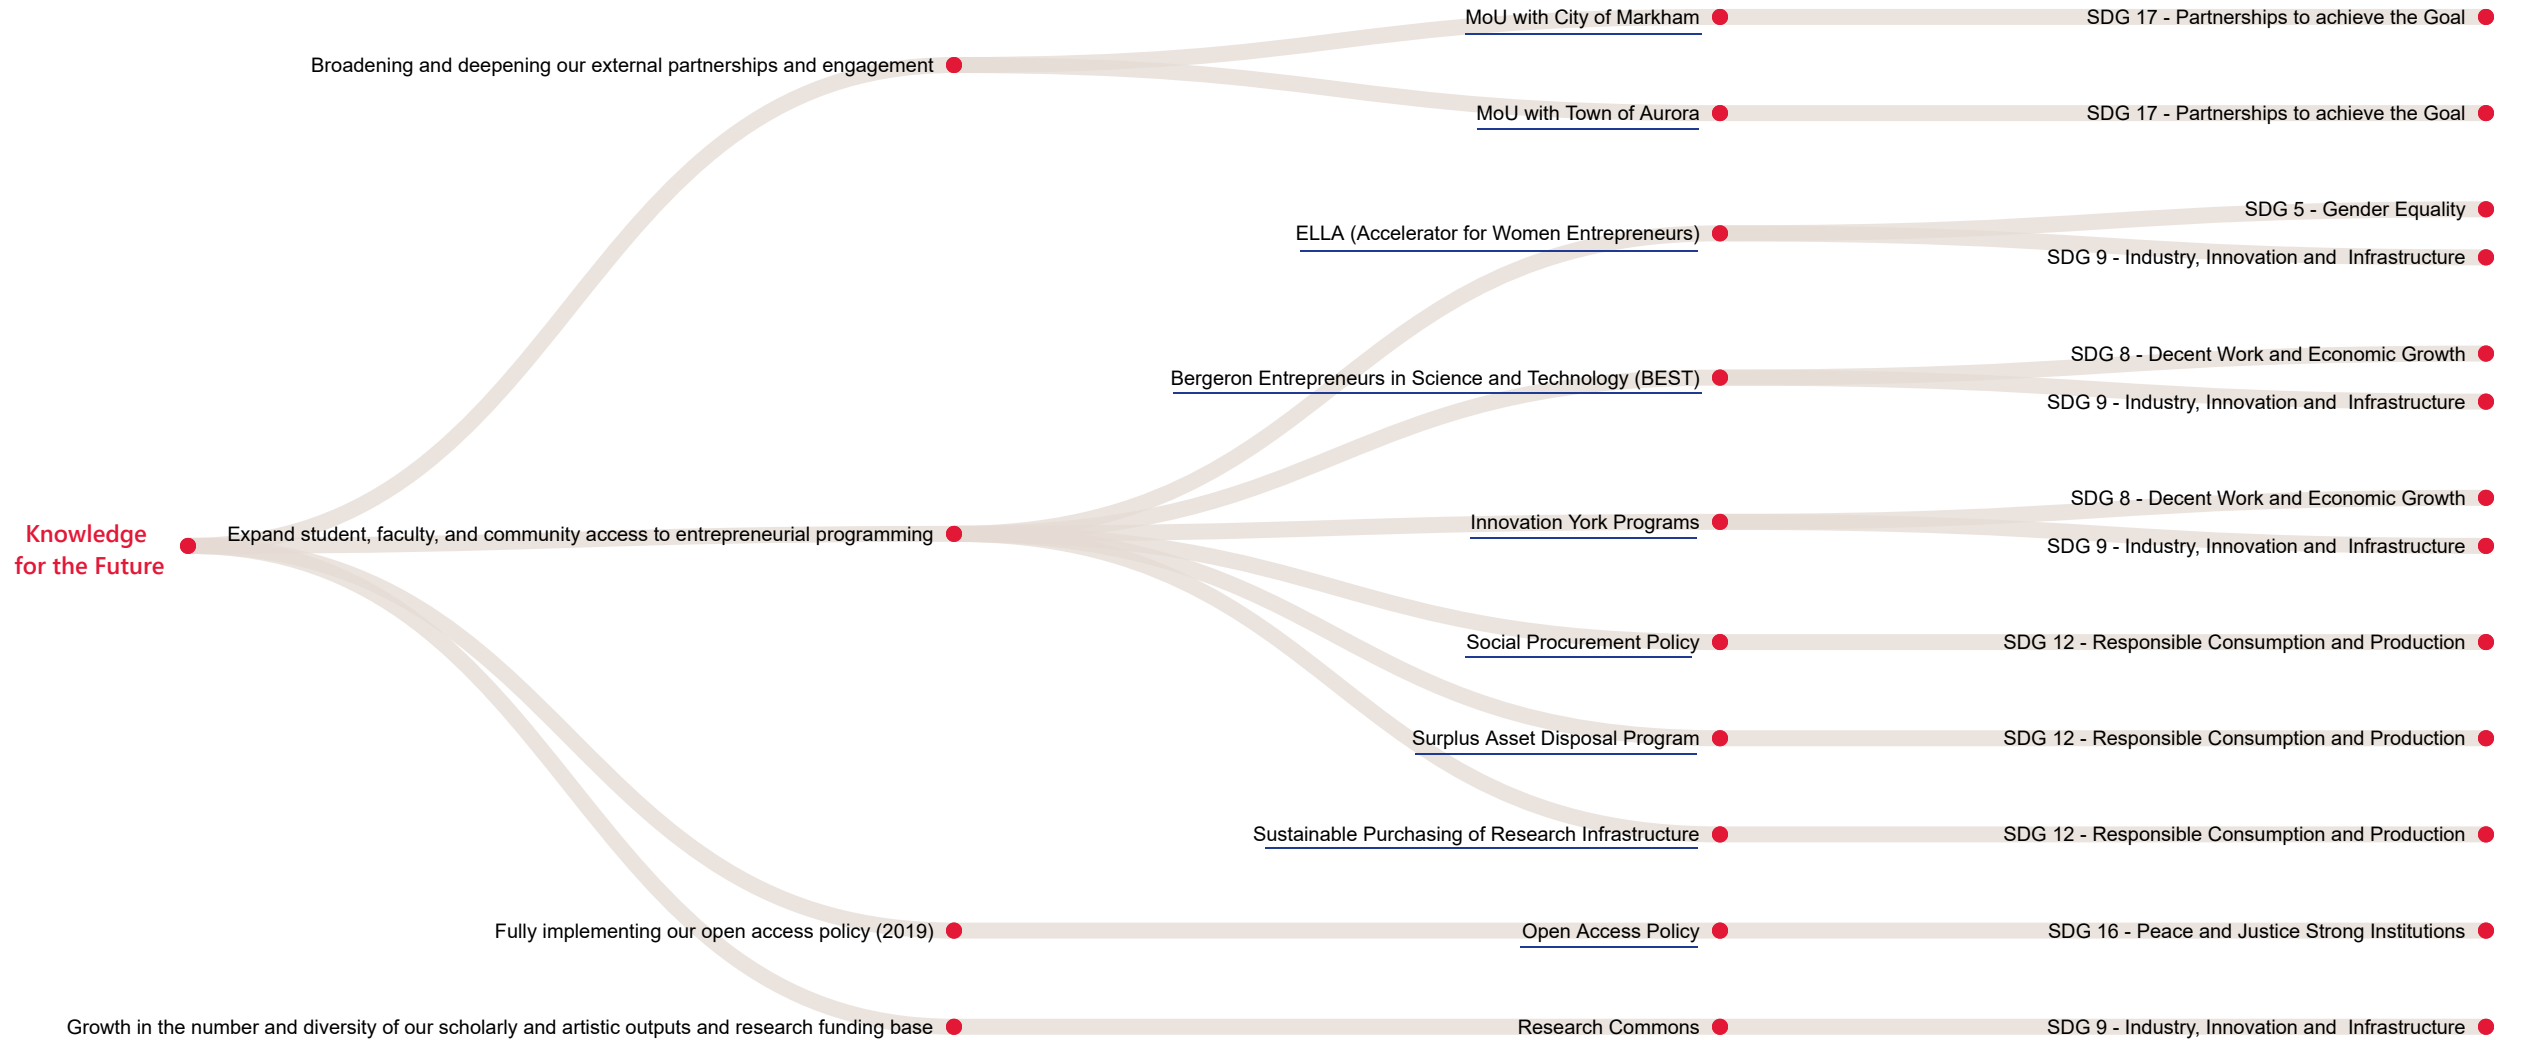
Knowledge for the Future

Broadening and deepening our external partnerships and engagement

MoU with City of Markham

SDG 17 - Partnerships to achieve the Goal

MoU with Town of Aurora

SDG 17 - Partnerships to achieve the Goal

Expand student, faculty, and community access to entrepreneurial programming

ELLA (Accelerator for Women Entrepreneurs)

SDG 5 - Gender Equality

SDG 9 - Industry, Innovation and Infrastructure

Bergeron Entrepreneurs in Science and Technology (BEST)

SDG 8 - Decent Work and Economic Growth

SDG 9 - Industry, Innovation and Infrastructure

Innovation York Programs

SDG 8 - Decent Work and Economic Growth

SDG 9 - Industry, Innovation and Infrastructure

Social Procurement Policy

SDG 12 - Responsible Consumption and Production

Surplus Asset Disposal Program

SDG 12 - Responsible Consumption and Production

Sustainable Purchasing of Research Infrastructure

SDG 12 - Responsible Consumption and Production

Fully implementing our open access policy (2019)

Open Access Policy

SDG 16 - Peace and Justice Strong Institutions

Growth in the number and diversity of our scholarly and artistic outputs and research funding base

Research Commons

SDG 9 - Industry, Innovation and Infrastructure